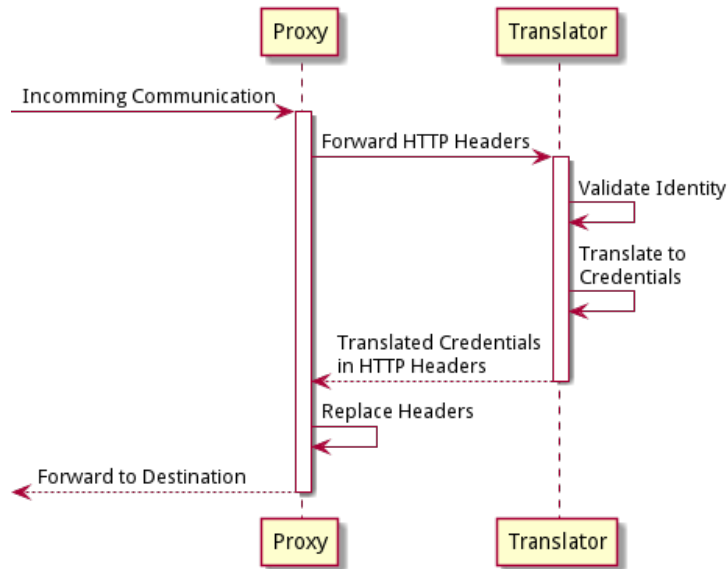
Proxy

Translator

Incomming Communication

Forward HTTP Headers

Validate Identity

Translate to Credentials

Translated Credentials in HTTP Headers

Replace Headers

Forward to Destination

Proxy

Translator